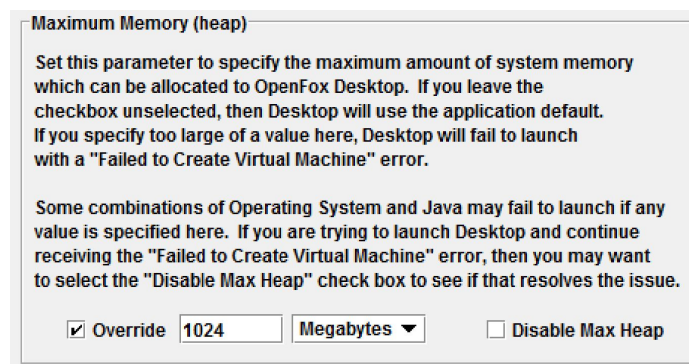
Maximum Memory (heap)

Set this parameter to specify the maximum amount of system memory which can be allocated to OpenFox Desktop. If you leave the checkbox unselected, then Desktop will use the application default. If you specify too large of a value here, Desktop will fail to launch with a "Failed to Create Virtual Machine" error.

Some combinations of Operating System and Java may fail to launch if any value is specified here. If you are trying to launch Desktop and continue receiving the "Failed to Create Virtual Machine" error, then you may want to select the "Disable Max Heap" check box to see if that resolves the issue.

Override 1024 Megabytes Disable Max Heap